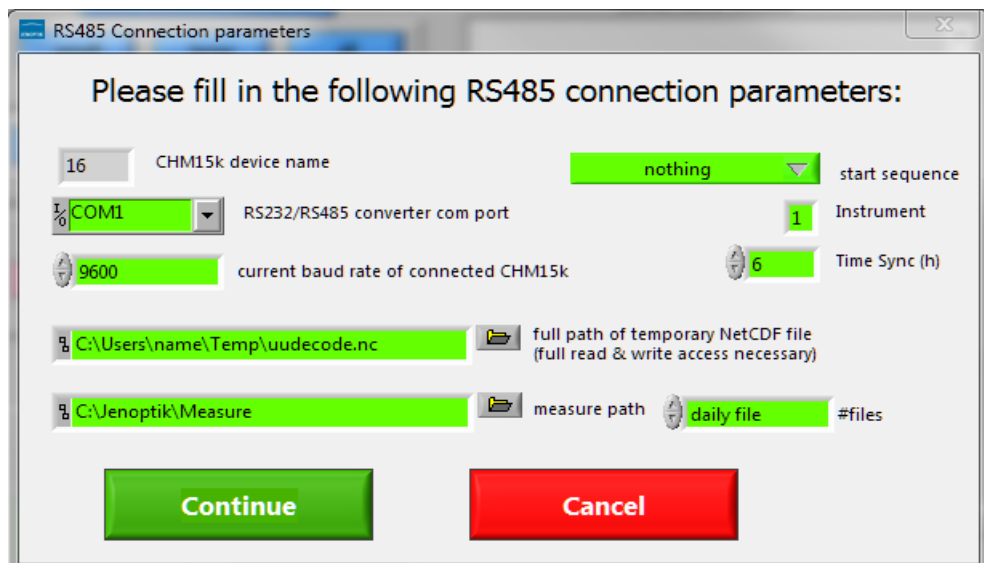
RS485 Connection parameters

Please fill in the following RS485 connection parameters:

16 CHM15k device name

nothing start sequence

COM1 RS232/RS485 converter com port

1 Instrument

9600 current baud rate of connected CHM15k

6 Time Sync (h)

C:\Users\name\Temp\uudecode.nc full path of temporary NetCDF file (full read & write access necessary)

C:\Jenoptik\Measure measure path daily file #files

Continue

Cancel